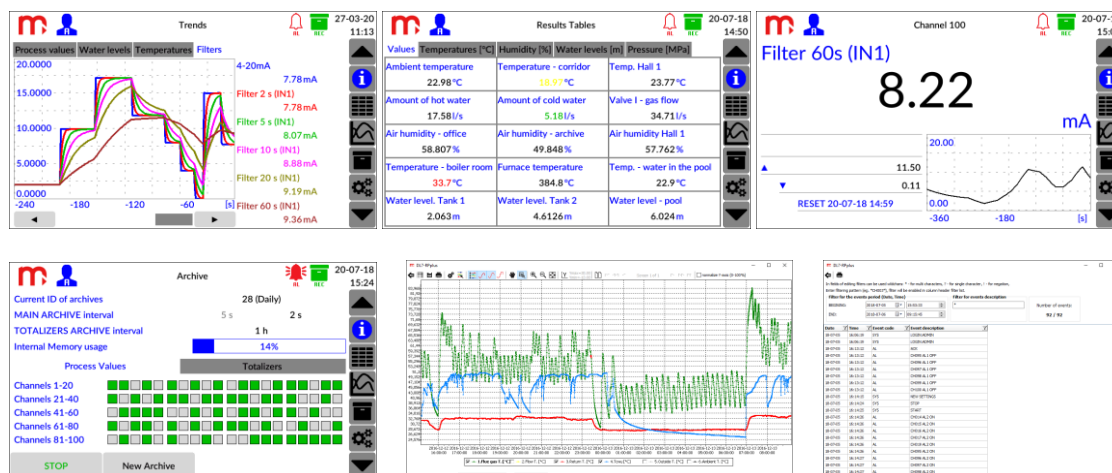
Trends
AL REC
27-03-20
11:13
Process values | Water levels | Temperatures | Filters
20.0000
15.0000
10.0000
5.0000
0.0000
-240 -180 -120 -60 [s]
4-20mA
7.78mA
Filter 2 s (IN1)
7.78mA
Filter 5 s (IN1)
8.07mA
Filter 10 s (IN1)
8.88mA
Filter 20 s (IN1)
9.19mA
Filter 60 s (IN1)
9.36mA

Results Tables
AL REC
20-07-18
14:50
Values | Temperatures [°C] | Humidity [%] | Water levels [m] | Pressure [MPa]

| Ambient temperature 22.98°C | Temperature - corridor 18.97°C | Temp. Hall 1 23.77°C |
|---|---|---|
| Amount of hot water 17.58l/s | Amount of cold water 5.18l/s | Valve I - gas flow 34.71l/s |
| Air humidity - office 58.807% | Air humidity - archive 49.848% | Air humidity Hall 1 57.762% |
| Temperature - boiler room 33.7°C | Furnace temperature 384.8°C | Temp. - water in the pool 22.9°C |
| Water level. Tank 1 2.063m | Water level. Tank 2 4.6126m | Water level - pool 6.024m |

Channel 100
AL REC
Filter 60s (IN1)
8.22
mA
11.50
0.11
RESET 20-07-18 14:59
20.00
0.00
-360 -180 [s]

Archive
AL REC
20-07-18
15:24
Current ID of archives 28 (Daily)
MAIN ARCHIVE interval 5 s 2 s
TOTALIZERS ARCHIVE interval 1 h
Internal Memory usage 14%
Process Values
Totalizers
Channels 1-20
Channels 21-40
Channels 41-60
Channels 61-80
Channels 81-100
STOP
New Archive

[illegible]

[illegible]